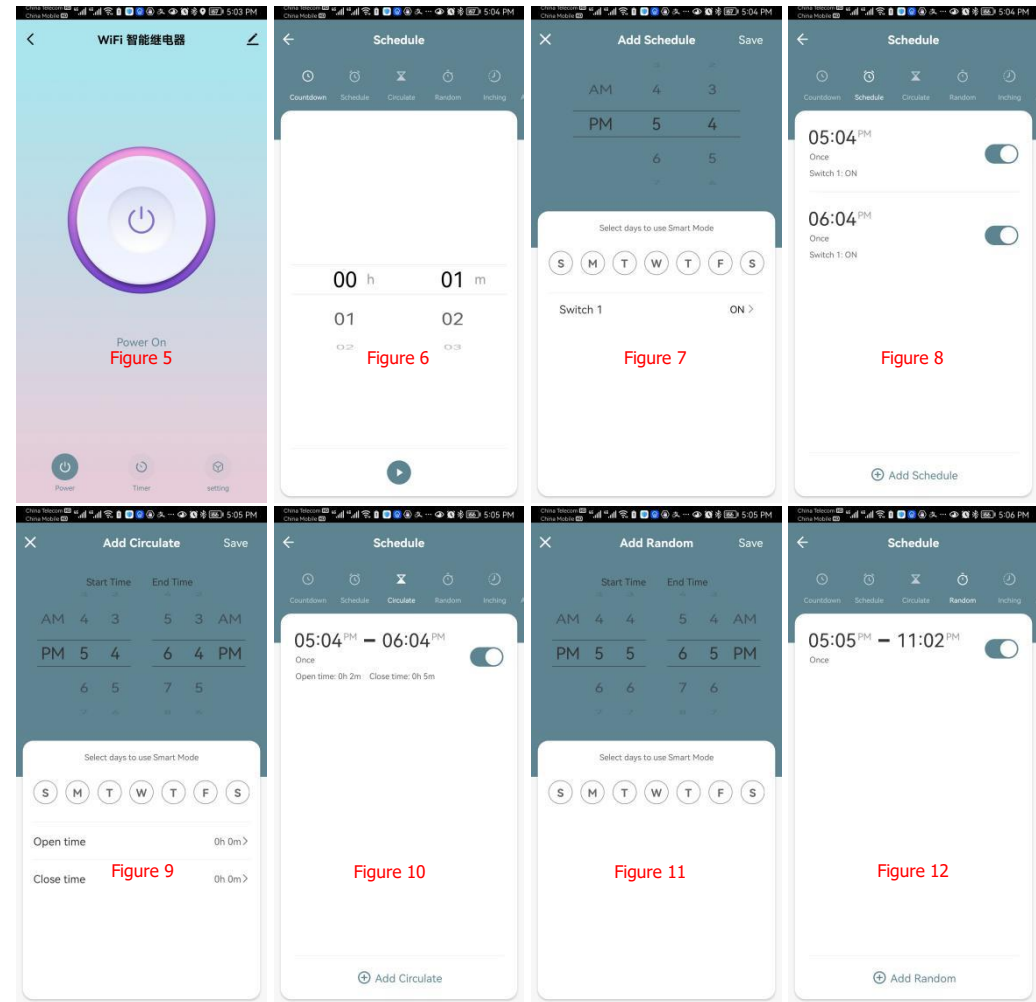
China Telecom
China Mobile
5:03 PM

WiFi 智能继电器

Power On
Figure 5

Power
Timer
setting

China Telecom
China Mobile
5:04 PM

Schedule

Countdown
Schedule
Circulate
Random
Inching

00 h
01 m
01
02
02
03

Figure 6

China Telecom
China Mobile
5:04 PM

Add Schedule
Save

AM 4 3
PM 5 4
6 5

Select days to use Smart Mode
S M T W T F S

Switch 1
ON >

Figure 7

China Telecom
China Mobile
5:04 PM

Schedule

Countdown
Schedule
Circulate
Random
Inching

05:04 PM
Once
Switch 1: ON

06:04 PM
Once
Switch 1: ON

Figure 8

Add Schedule

China Telecom
China Mobile
5:05 PM

Add Circulate
Save

Start Time
End Time

AM 4 3
PM 5 4
6 5

5 3 AM
6 4 PM
7 5

Select days to use Smart Mode
S M T W T F S

Open time
0h 0m >

Close time
0h 0m >

Figure 9

China Telecom
China Mobile
5:05 PM

Schedule

Countdown
Schedule
Circulate
Random
Inching

05:04 PM – 06:04 PM
Once
Open time: 0h 2m Close time: 0h 5m

Figure 10

Add Circulate

China Telecom
China Mobile
5:05 PM

Add Random
Save

Start Time
End Time

AM 4 4
PM 5 5
6 6

5 4 AM
6 5 PM
7 6

Select days to use Smart Mode
S M T W T F S

Figure 11

China Telecom
China Mobile
5:06 PM

Schedule

Countdown
Schedule
Circulate
Random
Inching

05:05 PM – 11:02 PM
Once

Figure 12

Add Random